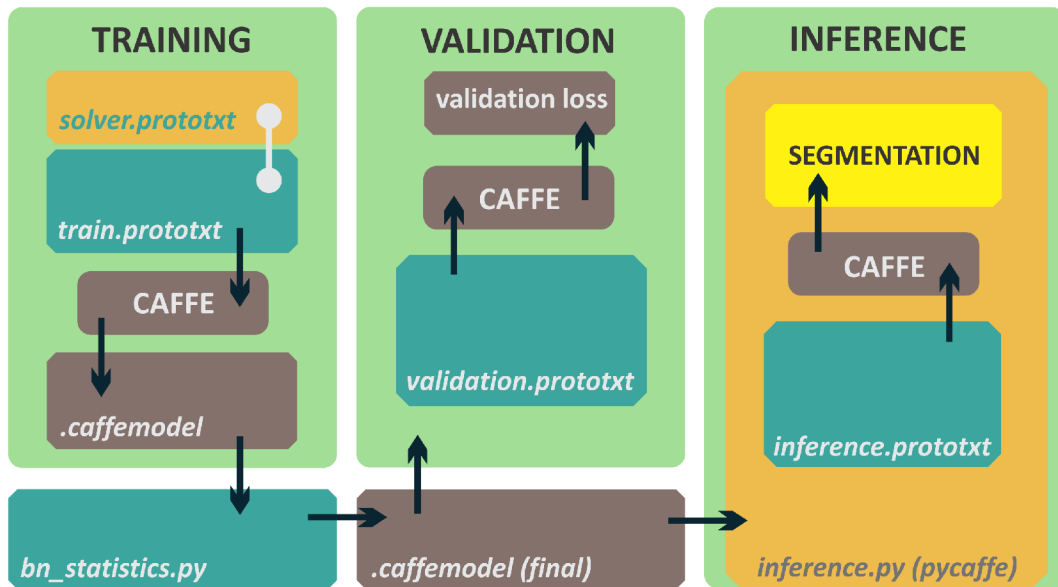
TRAINING

solver.prototxt

train.prototxt

CAFFE

.caffemodel

VALIDATION

validation loss

CAFFE

validation.prototxt

INFERENCE

SEGMENTATION

CAFFE

inference.prototxt

bn_statistics.py

.caffemodel (final)

inference.py (pycaffe)